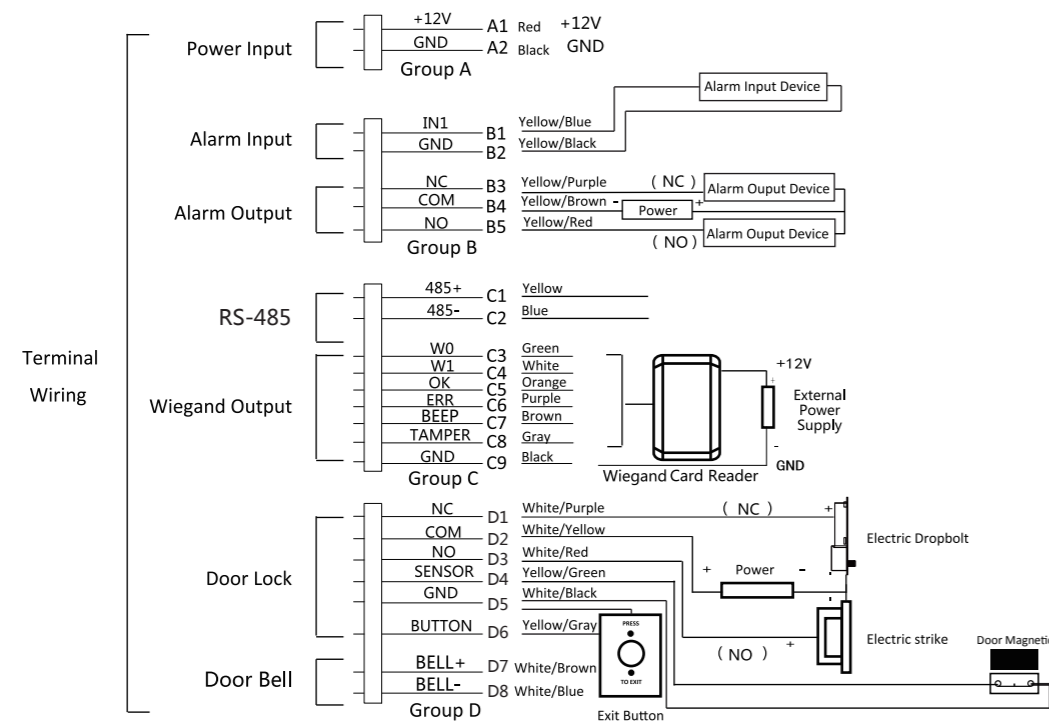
Terminal Wiring

Power Input
+12V A1 Red +12V
GND A2 Black GND
Group A

Alarm Input
IN1 B1 Yellow/Blue
GND B2 Yellow/Black
Alarm Input Device

Alarm Output
NC B3 Yellow/Purple
COM B4 Yellow/Brown
NO B5 Yellow/Red
Group B
( NC ) Alarm Ouput Device
- Power +
( NO ) Alarm Ouput Device

RS-485
485+ C1 Yellow
485- C2 Blue

Wiegand Output
W0 C3 Green
W1 C4 White
OK C5 Orange
ERR C6 Purple
BEEP C7 Brown
TAMPER C8 Gray
GND C9 Black
Group C
Wiegand Card Reader
+12V
+
External Power Supply
-
GND

Door Lock
NC D1 White/Purple
COM D2 White/Yellow
NO D3 White/Red
SENSOR D4 Yellow/Green
GND D5 White/Black
BUTTON D6 Yellow/Gray
( NC )
+
Electric Dropbolt
+ Power -
( NO ) +
Electric strike
Door Magnetic

Door Bell
BELL+ D7 White/Brown
BELL- D8 White/Blue
Group D

PRESS
TO EXIT
Exit Button